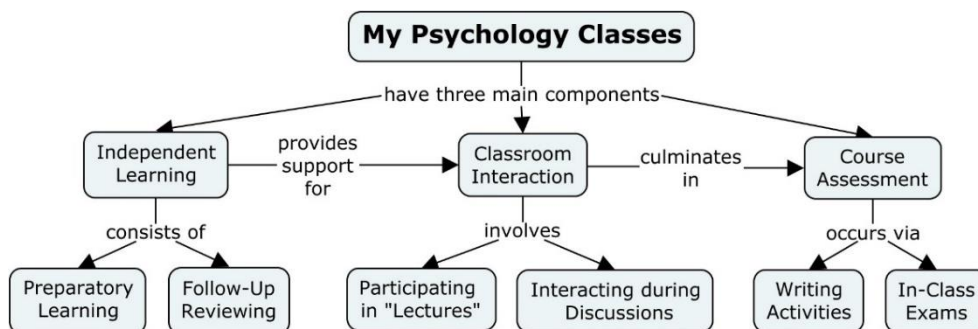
My Psychology Classes

have three main components

Independent Learning

provides support for

Classroom Interaction

culminates in

Course Assessment

consists of

involves

occurs via

Preparatory Learning

Follow-Up Reviewing

Participating in "Lectures"

Interacting during Discussions

Writing Activities

In-Class Exams